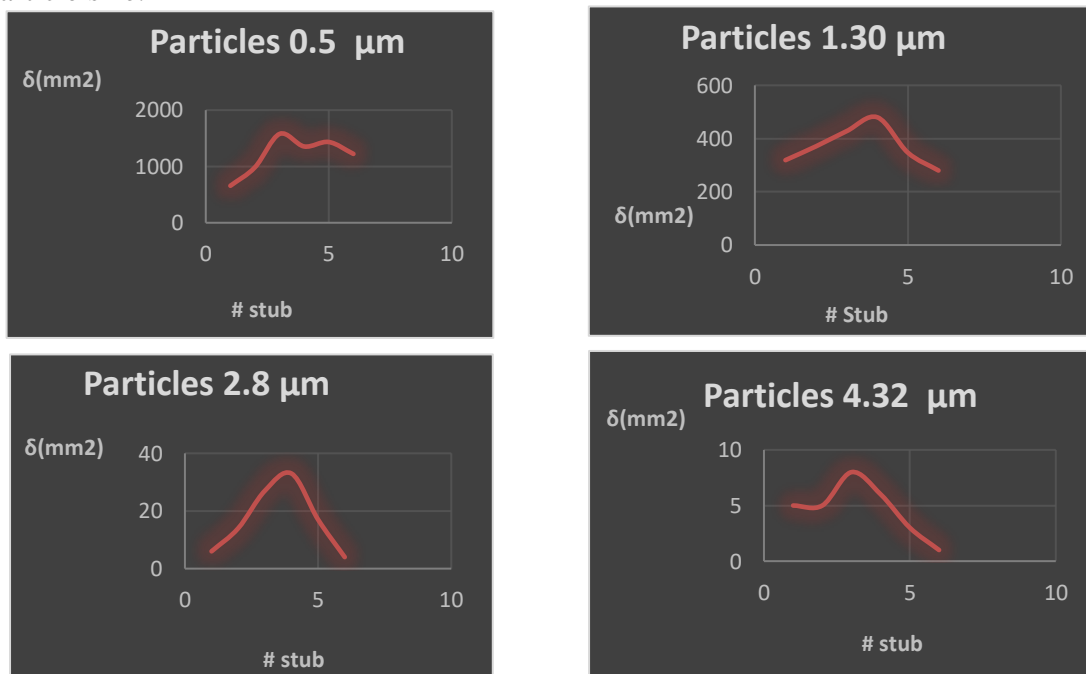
Particles 0.5 µm

δ(mm2)

2000
1000
0

0 5 10

# stub

Particles 1.30 µm

600
400
200
δ(mm2)
0

0 5 10

# Stub

Particles 2.8 µm

δ(mm2)

40
20
0

0 5 10

# stub

Particles 4.32 µm

δ(mm2)

10
5
0

0 5 10

# stub